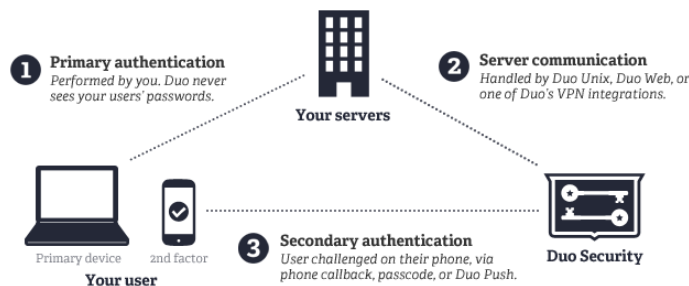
1 Primary authentication
Performed by you. Duo never sees your users' passwords.

Your servers

2 Server communication
Handled by Duo Unix, Duo Web, or one of Duo's VPN integrations.

Primary device

2nd factor

Your user

3 Secondary authentication
User challenged on their phone, via phone callback, passcode, or Duo Push.

Duo Security